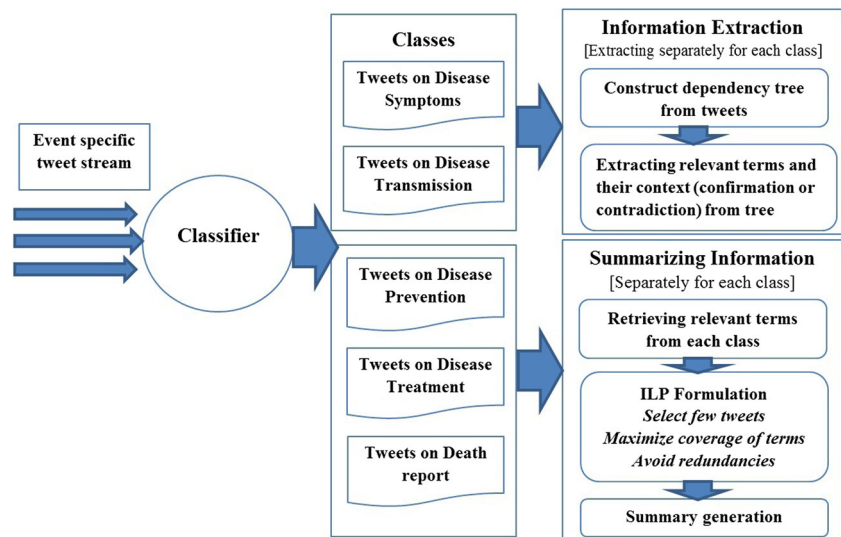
Event specific tweet stream

Classifier

Classes

Tweets on Disease Symptoms

Tweets on Disease Transmission

Tweets on Disease Prevention

Tweets on Disease Treatment

Tweets on Death report

Information Extraction
[Extracting separately for each class]

Construct dependency tree from tweets

Extracting relevant terms and their context (confirmation or contradiction) from tree

Summarizing Information
[Separately for each class]

Retrieving relevant terms from each class

ILP Formulation
*Select few tweets*
*Maximize coverage of terms*
*Avoid redundancies*

Summary generation